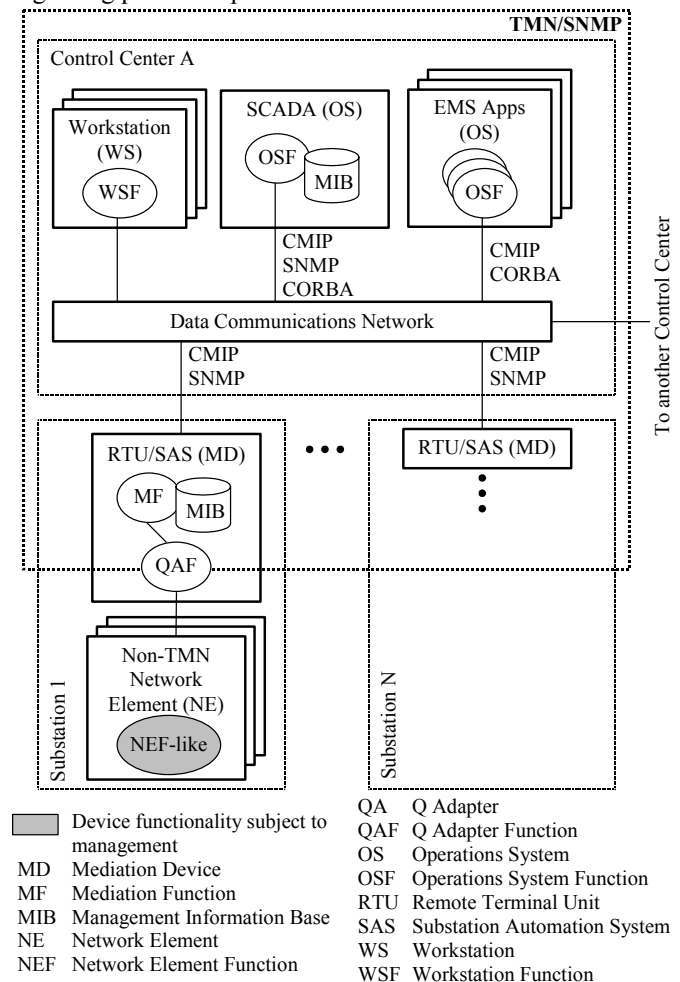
TMN/SNMP

Control Center A

Workstation (WS)

WSF

SCADA (OS)

OSF

MIB

EMS Apps (OS)

OSF

CMIP
SNMP
CORBA

CMIP
CORBA

Data Communications Network

To another Control Center

CMIP
SNMP

CMIP
SNMP

RTU/SAS (MD)

MF

MIB

QAF

RTU/SAS (MD)

Non-TMN Network Element (NE)

NEF-like

Substation 1

Substation N

Device functionality subject to management
MD Mediation Device
MF Mediation Function
MIB Management Information Base
NE Network Element
NEF Network Element Function

QA Q Adapter
QAF Q Adapter Function
OS Operations System
OSF Operations System Function
RTU Remote Terminal Unit
SAS Substation Automation System
WS Workstation
WSF Workstation Function